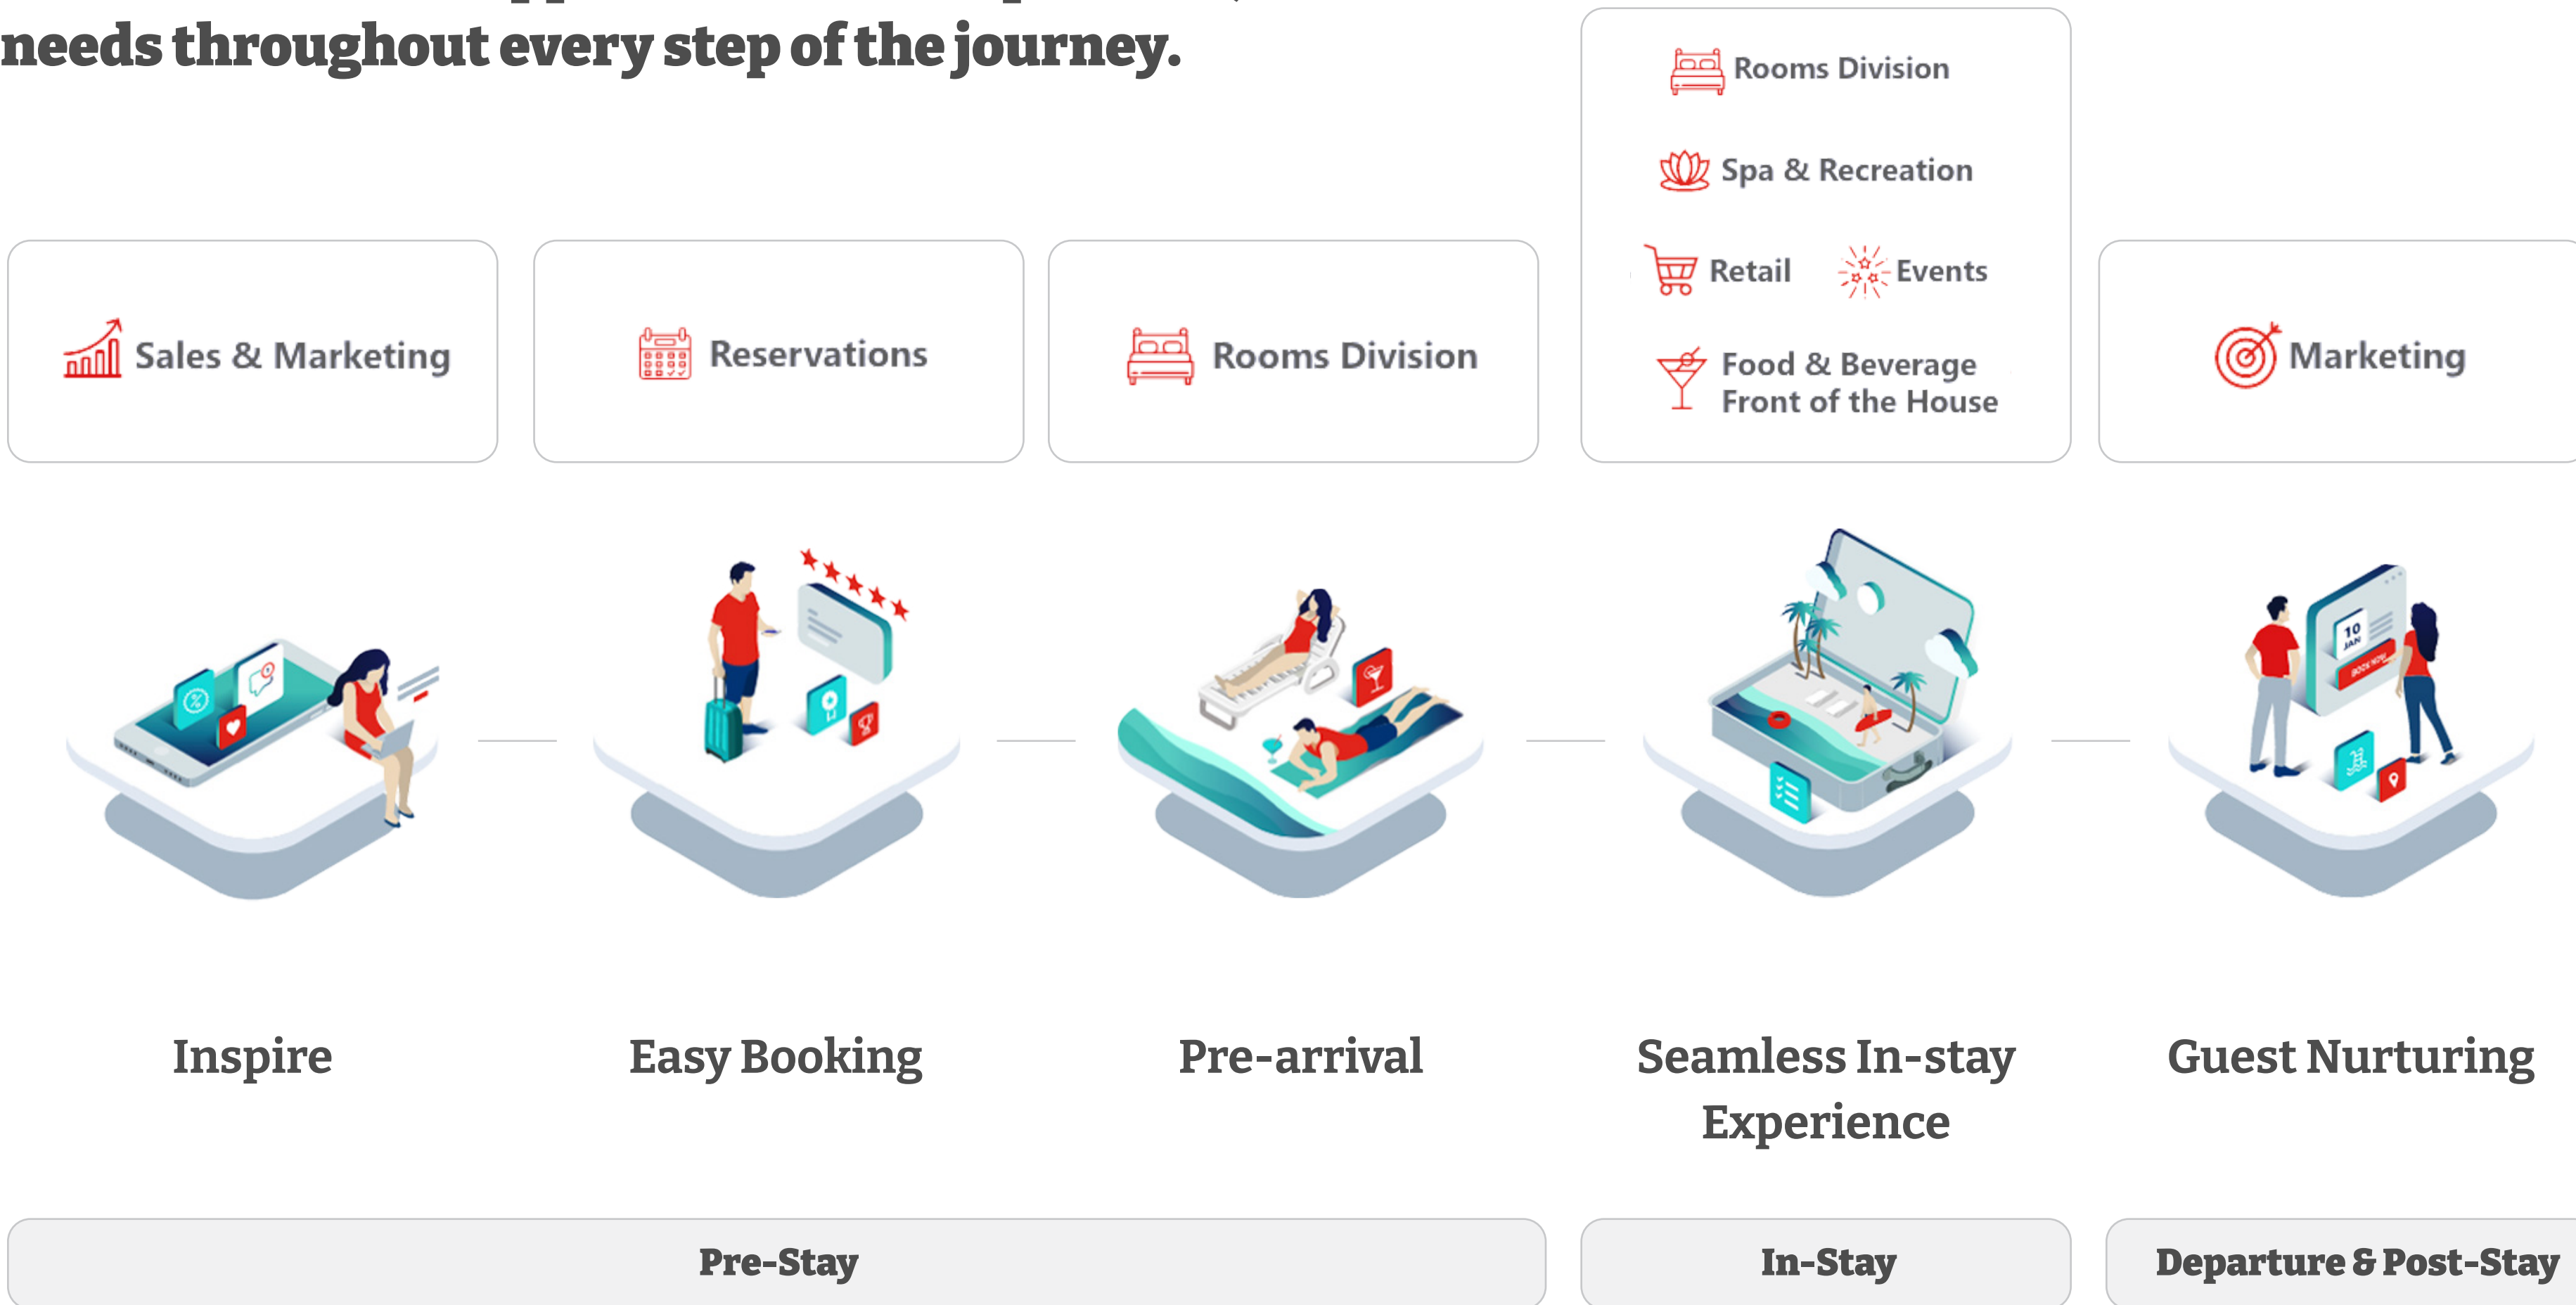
needs throughout every step of the journey.

Sales & Marketing

Reservations

Rooms Division

Rooms Division

Spa & Recreation

Retail

Events

Food & Beverage
Front of the House

Marketing

10 JAN

Inspire

Easy Booking

Pre-arrival

Seamless In-stay Experience

Guest Nurturing

Pre-Stay

In-Stay

Departure & Post-Stay